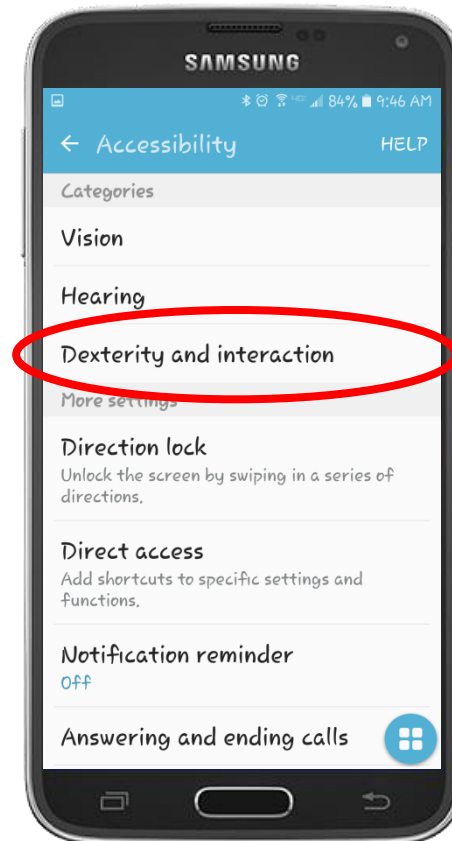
SAMSUNG

84% 9:46 AM

← Accessibility HELP

Categories

Vision

Hearing

Dexterity and interaction

More settings

Direction lock
Unlock the screen by swiping in a series of directions.

Direct access
Add shortcuts to specific settings and functions.

Notification reminder
Off

Answering and ending calls